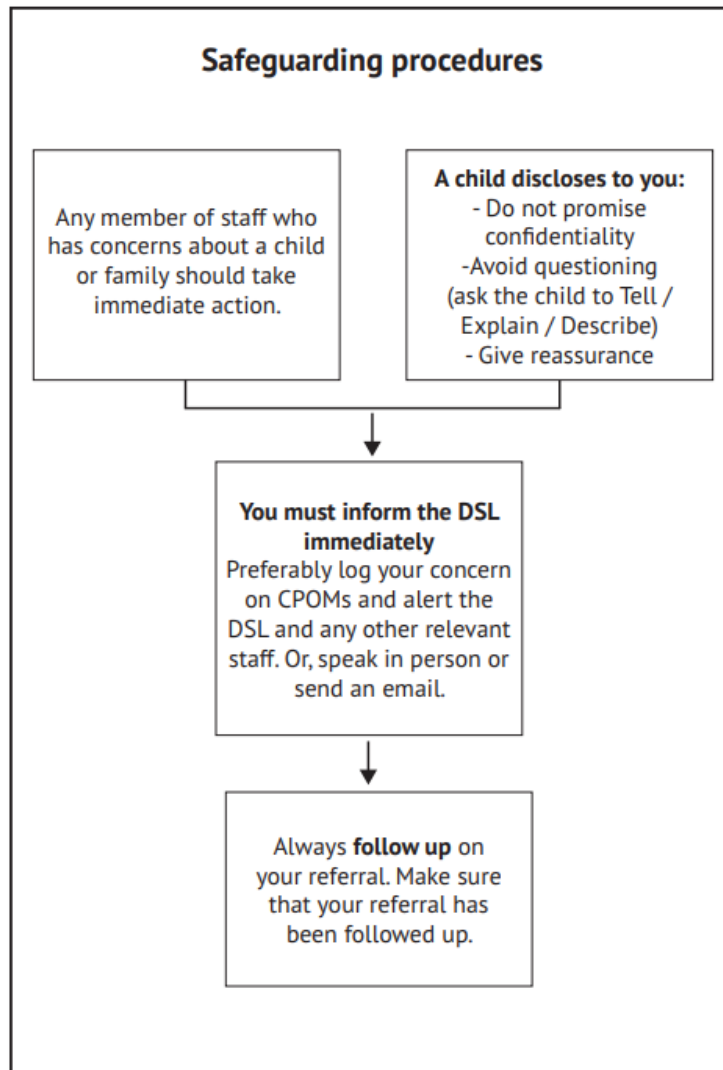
Safeguarding procedures

Any member of staff who has concerns about a child or family should take immediate action.

A child discloses to you:
- Do not promise confidentiality
-Avoid questioning (ask the child to Tell / Explain / Describe)
- Give reassurance

You must inform the DSL immediately
Preferably log your concern on CPOMs and alert the DSL and any other relevant staff. Or, speak in person or send an email.

Always follow up on your referral. Make sure that your referral has been followed up.